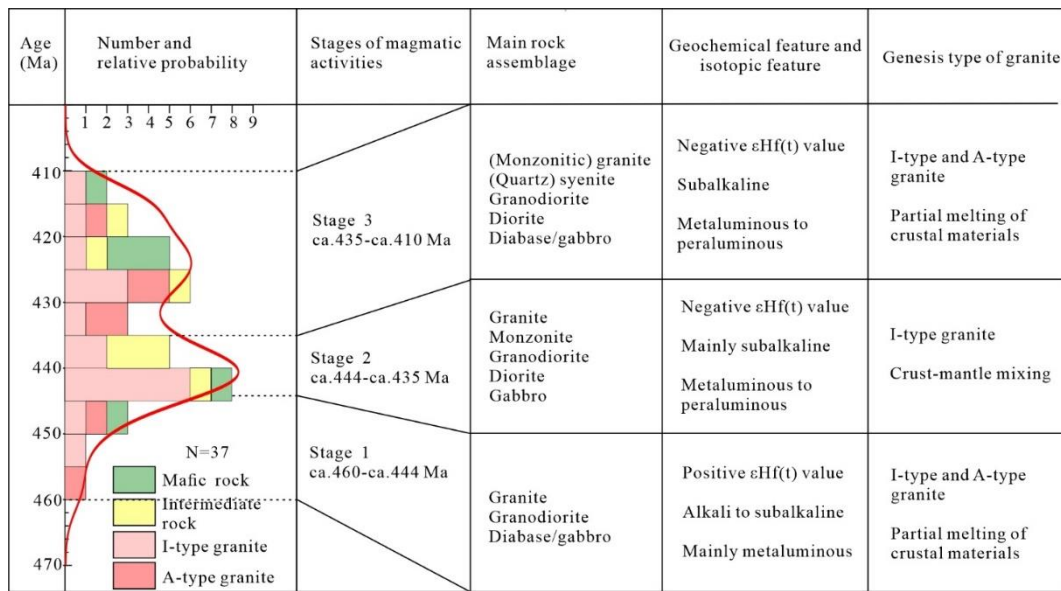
| Age (Ma) | Number and relative probability | Stages of magmatic activities | Main rock assemblage | Geochemical feature and isotopic feature | Genesis type of granite |
|---|---|---|---|---|---|
| 410 420 430 | 1 2 3 4 5 6 7 8 9 | Stage 3 ca.435-ca.410 Ma | (Monzonitic) granite (Quartz) syenite Granodiorite Diorite Diabase/gabbro | Negative εHf(t) value Subalkaline Metaluminous to peraluminous | I-type and A-type granite Partial melting of crustal materials |
| 440 | | Stage 2 ca.444-ca.435 Ma | Granite Monzonite Granodiorite Diorite Gabbro | Negative εHf(t) value Mainly subalkaline Metaluminous to peraluminous | I-type granite Crust-mantle mixing |
| 450 460 470 | N=37 Mafic rock Intermediate rock I-type granite A-type granite | Stage 1 ca.460-ca.444 Ma | Granite Granodiorite Diabase/gabbro | Positive εHf(t) value Alkali to subalkaline Mainly metaluminous | I-type and A-type granite Partial melting of crustal materials |